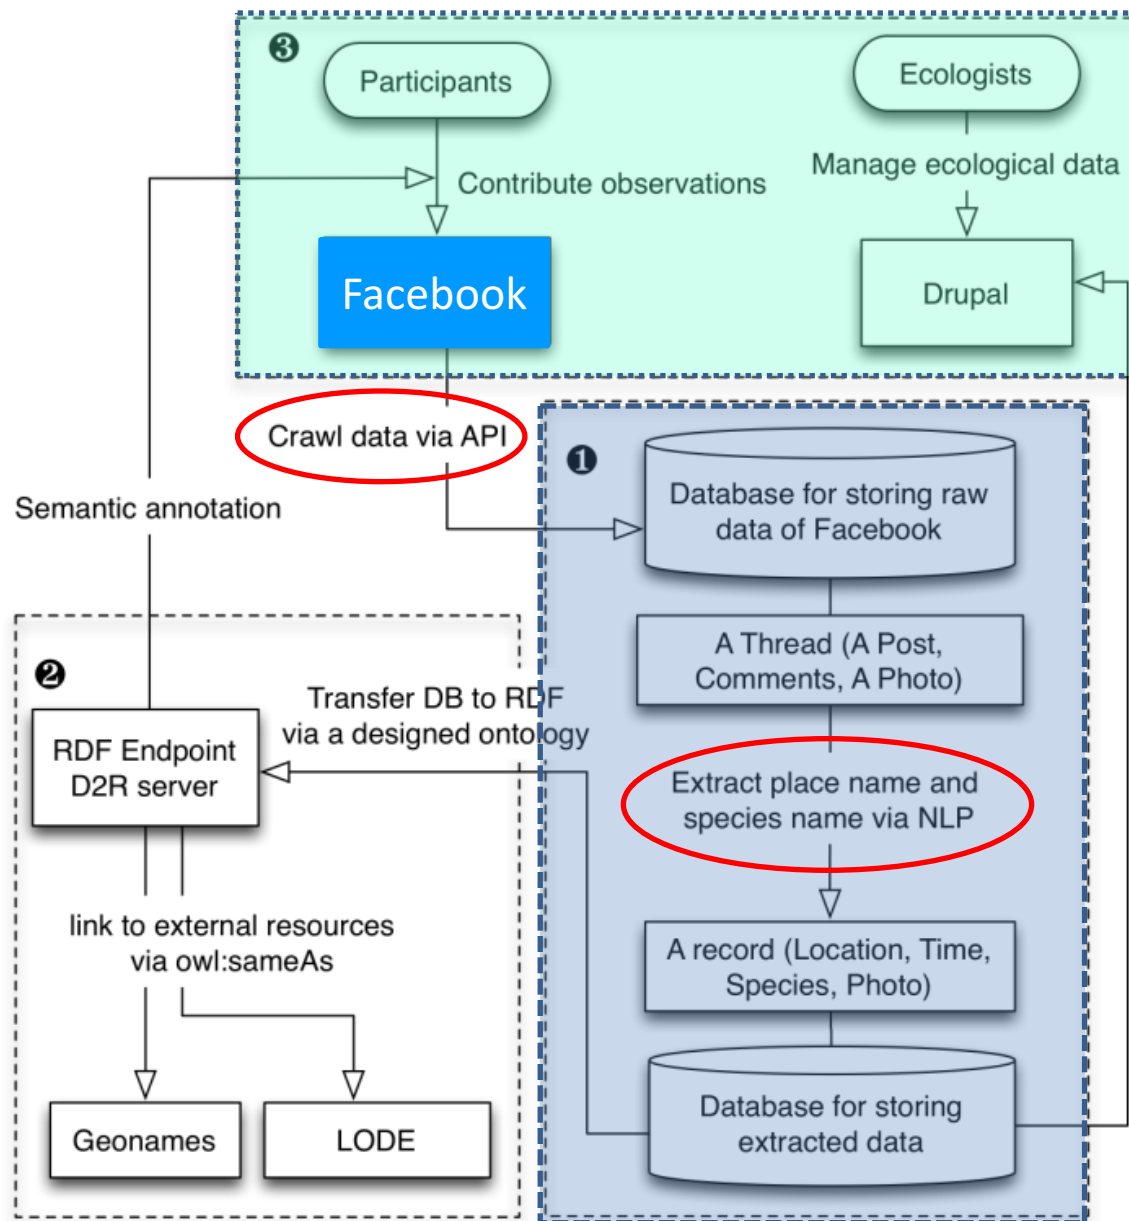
❸

Participants

Ecologists

Contribute observations

Manage ecological data

Facebook

Drupal

Crawl data via API

Semantic annotation

❶

Database for storing raw data of Facebook

A Thread (A Post, Comments, A Photo)

❷

Transfer DB to RDF via a designed ontology

RDF Endpoint D2R server

Extract place name and species name via NLP

link to external resources via owl:sameAs

A record (Location, Time, Species, Photo)

Geonames

LODE

Database for storing extracted data